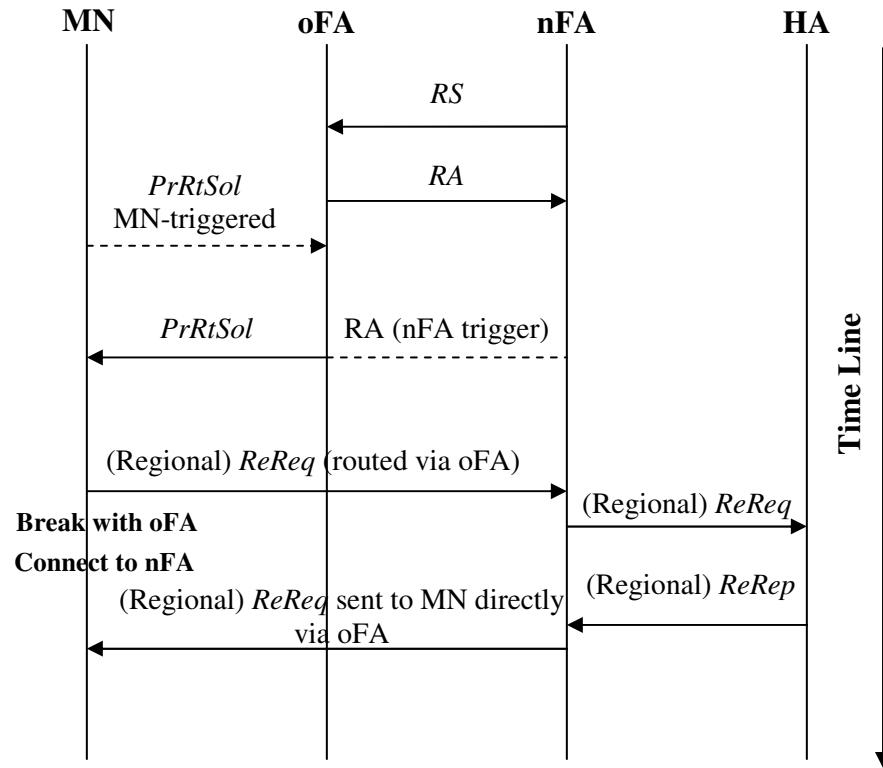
MN oFA nFA HA

RS

RA

PrRtSol
MN-triggered

PrRtSol RA (nFA trigger)

Time Line

(Regional) ReReq (routed via oFA)

(Regional) ReReq

Break with oFA

Connect to nFA

(Regional) ReRep

(Regional) ReReq sent to MN directly via oFA